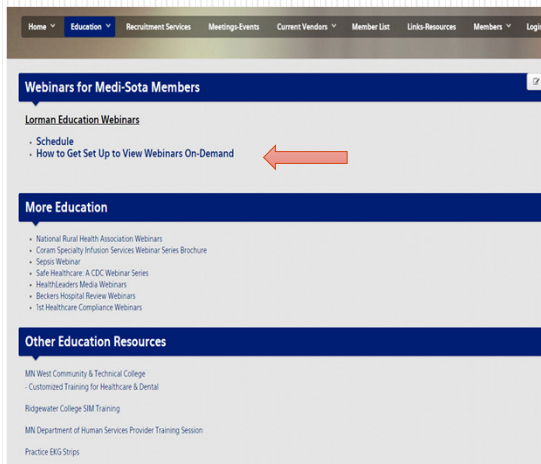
Home Education Recruitment Services Meetings-Events Current Vendors Member List Links-Resources Members Logi

Webinars for Medi-Sota Members

Lorman Education Webinars

- Schedule
- How to Get Set Up to View Webinars On-Demand

More Education

- National Rural Health Association Webinars
- Coram Specialty Infusion Services Webinar Series Brochure
- Sepsis Webinar
- Safe Healthcare: A CDC Webinar Series
- HealthLeaders Media Webinars
- Beckers Hospital Review Webinars
- 1st Healthcare Compliance Webinars

Other Education Resources

MN West Community & Technical College
- Customized Training for Healthcare & Dental

Ridgewater College SIM Training

MN Department of Human Services Provider Training Session

Practice EKG Strips